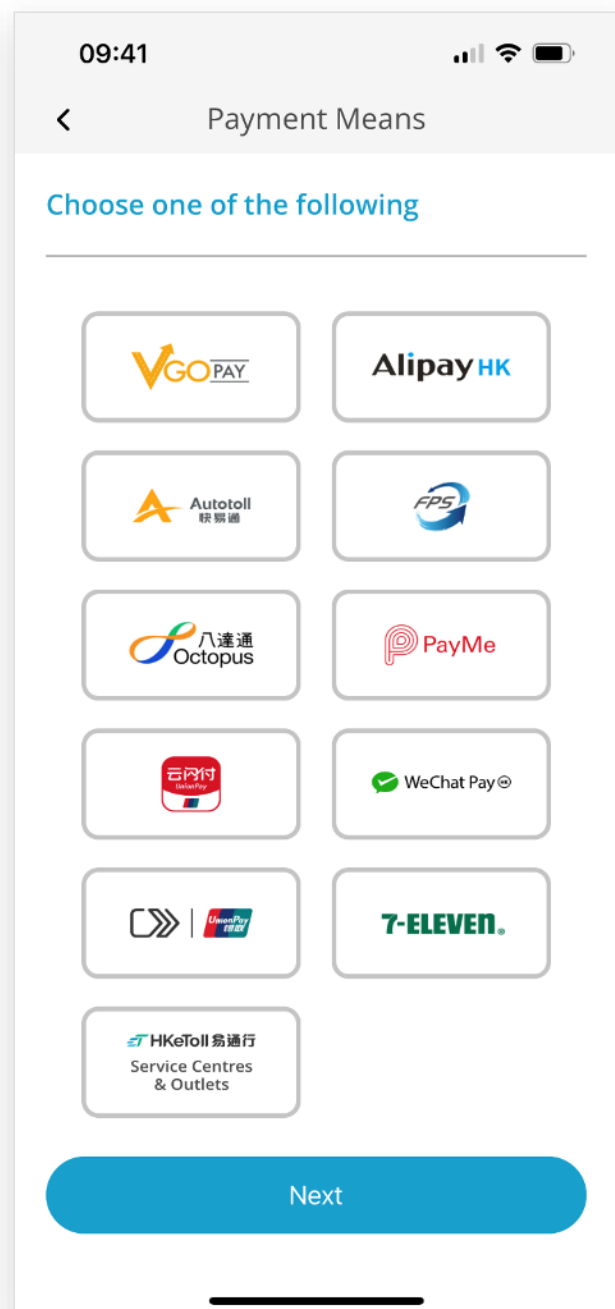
09:41

Payment Means

Choose one of the following

VGO PAY

Alipay HK

Autotoll 快易通

FPS

八達通 Octopus

PayMe

云闪付 UnionPay

WeChat Pay

UnionPay 银联

7-ELEVEn.

HKeToll 易通行 Service Centres & Outlets

Next